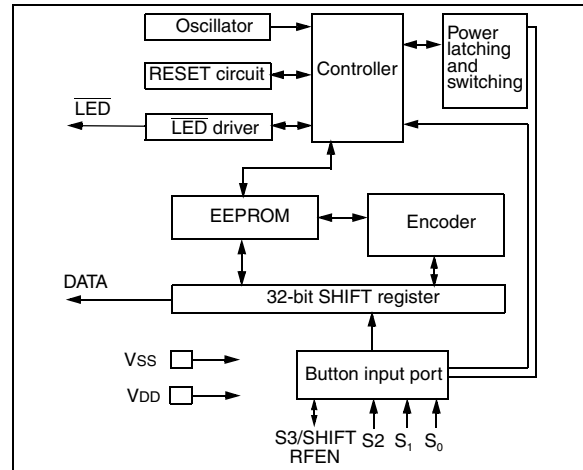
Oscillator

RESET circuit

Controller

Power latching and switching

$\overline{LED}$

$\overline{LED}$ driver

EEPROM

Encoder

DATA

32-bit SHIFT register

VSS

VDD

Button input port

S3/SHIFT RFEN

S2

$S_1$

$S_0$